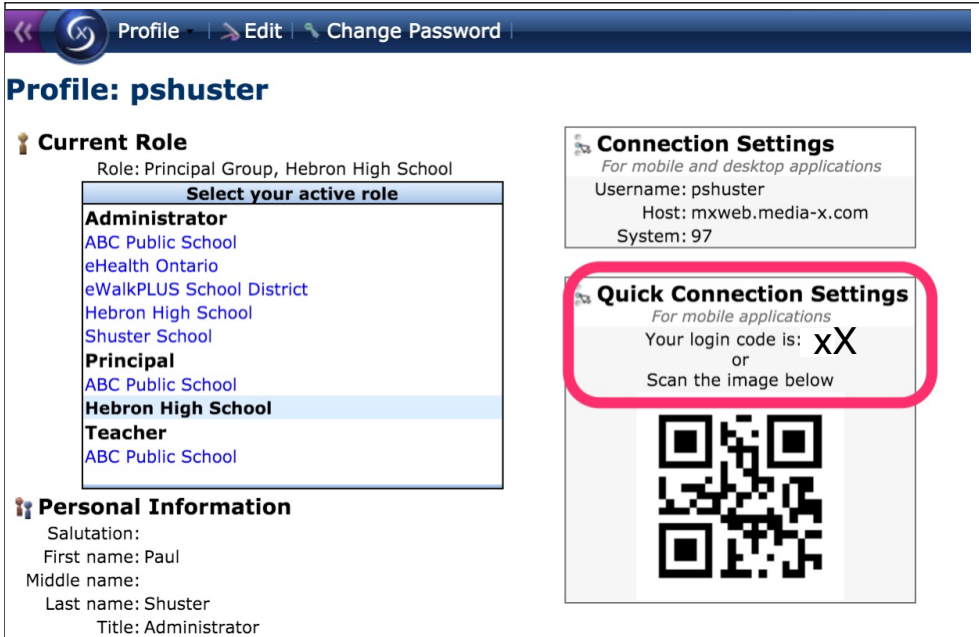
Profile | Edit | Change Password

Profile: pshuster

Current Role

Role: Principal Group, Hebron High School

Select your active role

Administrator
ABC Public School
eHealth Ontario
eWalkPLUS School District
Hebron High School
Shuster School
Principal
ABC Public School
Hebron High School
Teacher
ABC Public School

Personal Information

Salutation:
First name: Paul
Middle name:
Last name: Shuster
Title: Administrator

Connection Settings
For mobile and desktop applications
Username: pshuster
Host: mxweb.media-x.com
System: 97

Quick Connection Settings
For mobile applications
Your login code is: xX
or
Scan the image below